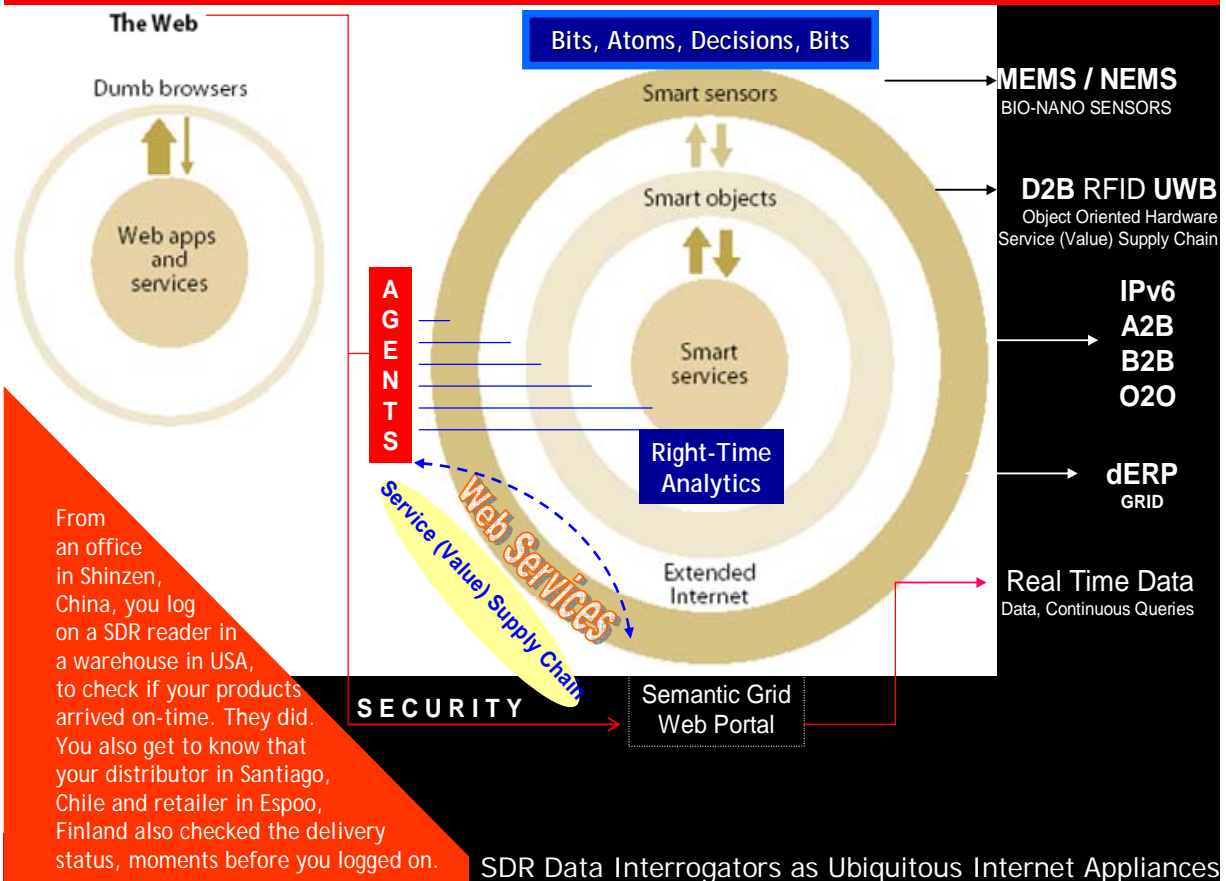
The Web

Dumb browsers

Web apps and services

Bits, Atoms, Decisions, Bits

Smart sensors

Smart objects

Smart services

Extended Internet

MEMS / NEMS
BIO-NANO SENSORS

D2B RFID UWB
Object Oriented Hardware
Service (Value) Supply Chain

IPv6
A2B
B2B
O2O

dERP
GRID

Real Time Data
Data, Continuous Queries

A
G
E
N
T
S

Right-Time Analytics

Web Services

Service (Value) Supply Chain

SECURITY

Semantic Grid Web Portal

From an office in Shinzen, China, you log on a SDR reader in a warehouse in USA, to check if your products arrived on-time. They did. You also get to know that your distributor in Santiago, Chile and retailer in Espoo, Finland also checked the delivery status, moments before you logged on.

SDR Data Interrogators as Ubiquitous Internet Appliances